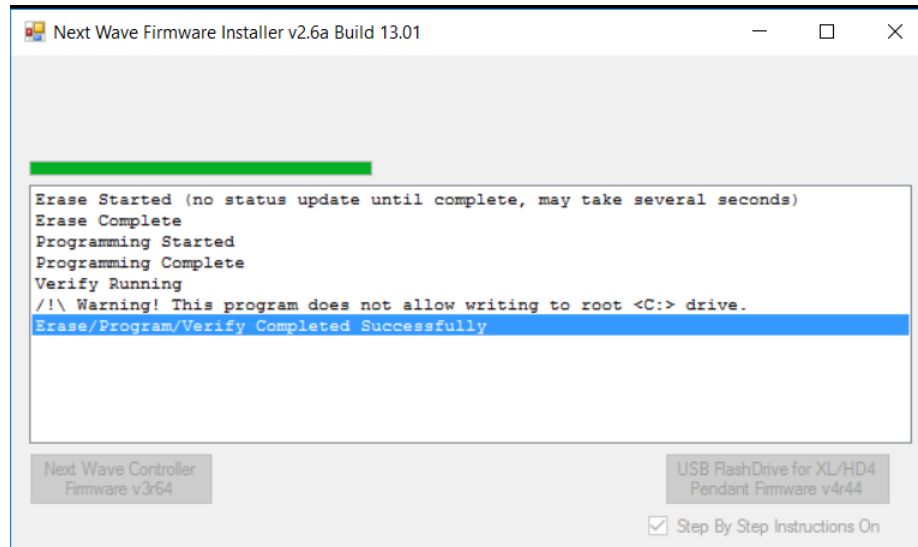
Next Wave Firmware Installer v2.6a Build 13.01

Erase Started (no status update until complete, may take several seconds)
Erase Complete
Programming Started
Programming Complete
Verify Running
/!\ Warning! This program does not allow writing to root <C:> drive.
Erase/Program/Verify Completed Successfully

Next Wave Controller Firmware v3r64

USB FlashDrive for XL/HD4 Pendant Firmware v4r44

Step By Step Instructions On